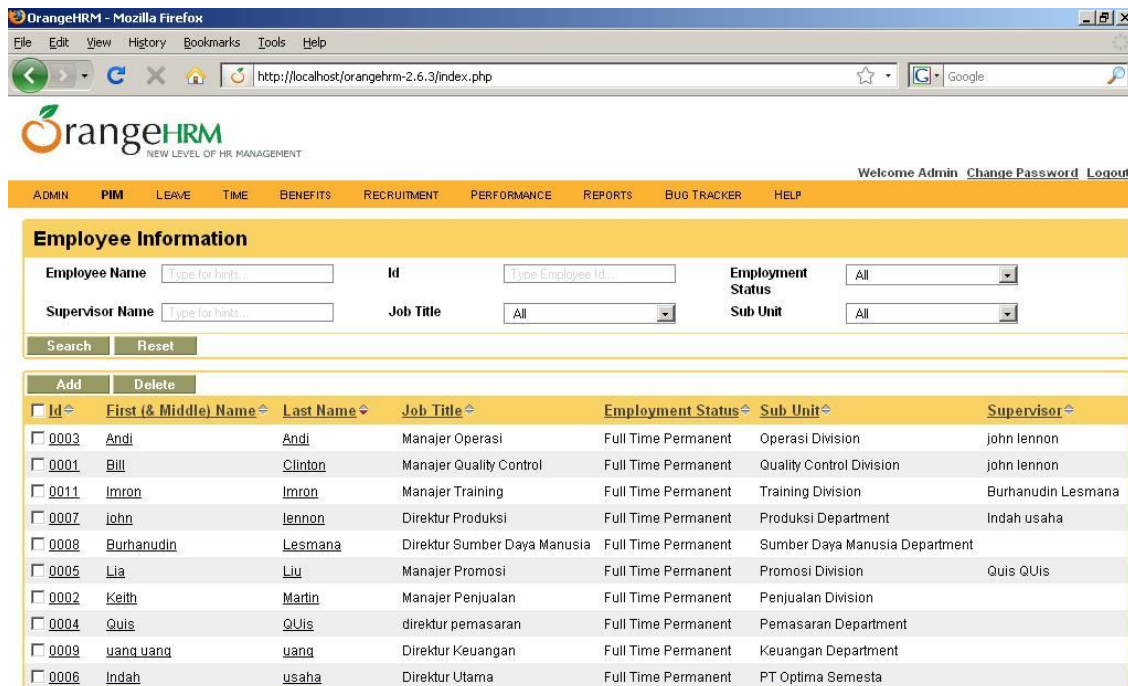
OrangeHRM - Mozilla Firefox

File Edit View History Bookmarks Tools Help

http://localhost/orangehrm-2.6.3/index.php

Google

OrangeHRM
NEW LEVEL OF HR MANAGEMENT

Welcome Admin Change Password Logout

ADMIN PIM LEAVE TIME BENEFITS RECRUITMENT PERFORMANCE REPORTS BUG TRACKER HELP

Employee Information

Employee Name Type for hints...
Id Type Employee Id...
Employment Status All
Supervisor Name Type for hints...
Job Title All
Sub Unit All

Search Reset

Add Delete

| Id | First (& Middle) Name | Last Name | Job Title | Employment Status | Sub Unit | Supervisor |
|---|---|---|---|---|---|---|
| 0003 | Andi | Andi | Manajer Operasi | Full Time Permanent | Operasi Division | john lennon |
| 0001 | Bill | Clinton | Manajer Quality Control | Full Time Permanent | Quality Control Division | john lennon |
| 0011 | Imron | Imron | Manajer Training | Full Time Permanent | Training Division | Burhanudin Lesmana |
| 0007 | john | lennon | Direktur Produksi | Full Time Permanent | Produksi Department | Indah usaha |
| 0008 | Burhanudin | Lesmana | Direktur Sumber Daya Manusia | Full Time Permanent | Sumber Daya Manusia Department | |
| 0005 | Lia | Liu | Manajer Promosi | Full Time Permanent | Promosi Division | Quis QUis |
| 0002 | Keith | Martin | Manajer Penjualan | Full Time Permanent | Penjualan Division | |
| 0004 | Quis | QUis | direktur pemasaran | Full Time Permanent | Pemasaran Department | |
| 0009 | uang uang | uang | Direktur Keuangan | Full Time Permanent | Keuangan Department | |
| 0006 | Indah | usaha | Direktur Utama | Full Time Permanent | PT Optima Semesta | |